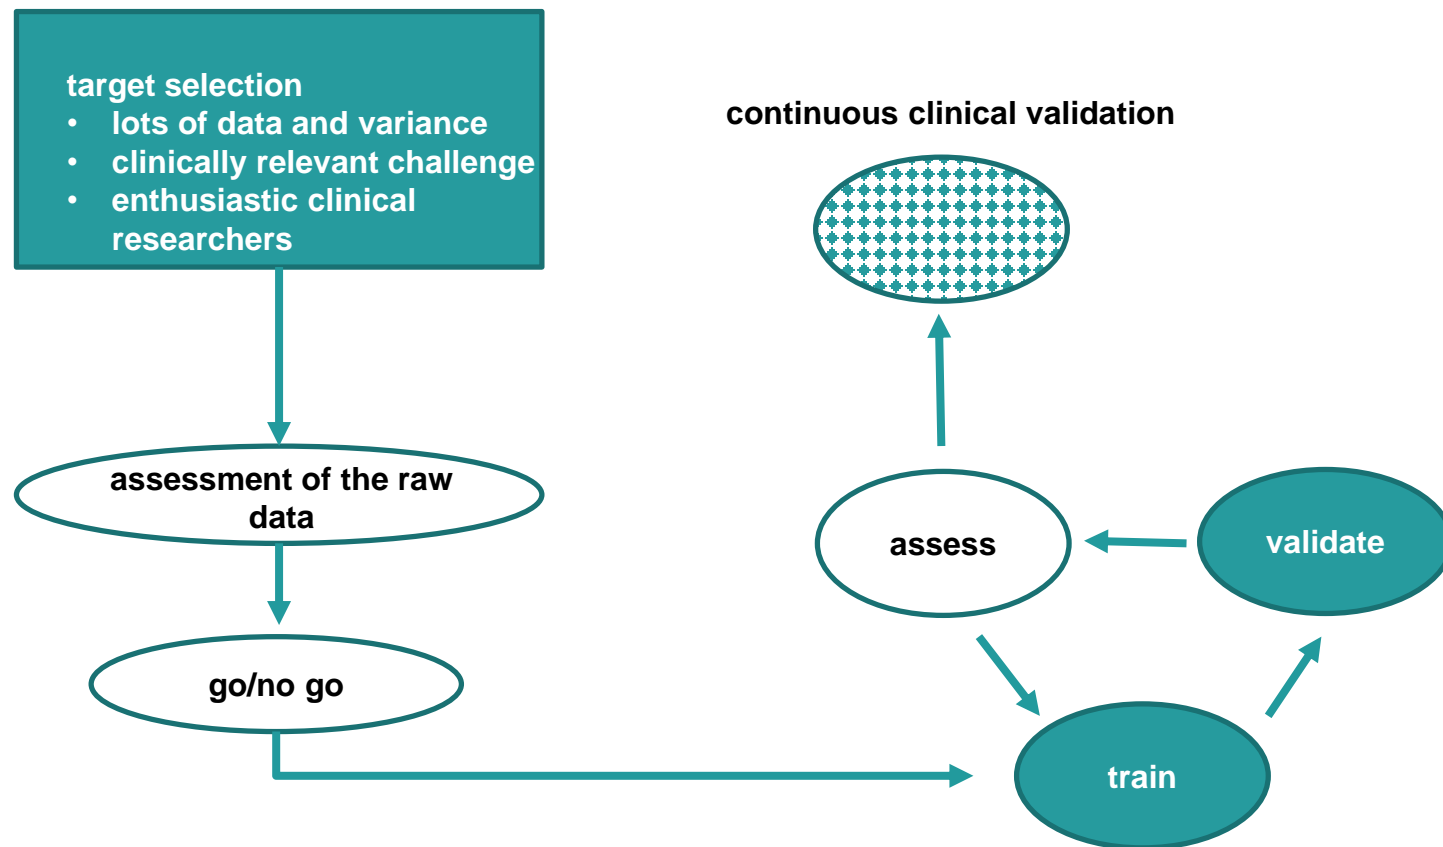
target selection
• lots of data and variance
• clinically relevant challenge
• enthusiastic clinical researchers

continuous clinical validation

assessment of the raw data

go/no go

assess

validate

train